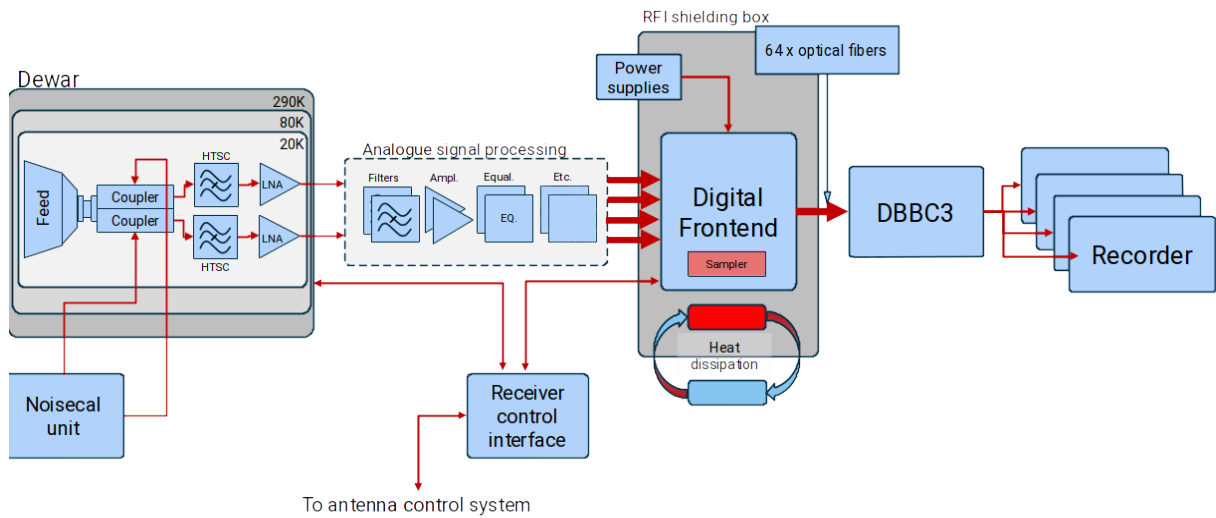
RFI shielding box

Power supplies

64 x optical fibers

Dewar

290K

80K

20K

Feed

Coupler

Coupler

HTSC

HTSC

LNA

LNA

Analogue signal processing

Filters

Ampl.

Equal.

EQ.

Etc.

Digital Frontend

Sampler

DBBC3

Recorder

Heat dissipation

Noisecal unit

Receiver control interface

To antenna control system